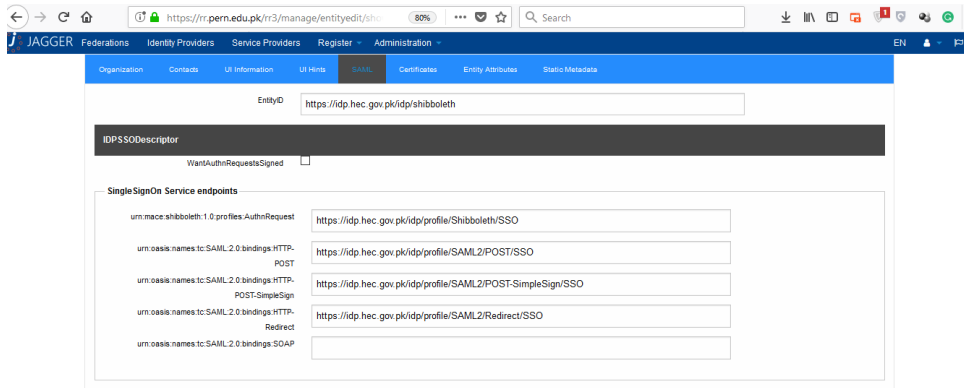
https://rr.pern.edu.pk/rr3/manage/entityedit/sho

80%

Search

JAGGER Federations Identity Providers Service Providers Register Administration

EN

Organization Contacts UI Information UI Hints SAML Certificates Entity Attributes Static Metadata

EntityID https://idp.hec.gov.pk/idp/shibboleth

IDPSSODescriptor

WantAuthnRequestsSigned

SingleSignOn Service endpoints

urn:mace:shibboleth:1.0:profiles:AuthnRequest https://idp.hec.gov.pk/idp/profile/Shibboleth/SSO

urn:oasis:names:tc:SAML:2.0:bindings:HTTP-POST https://idp.hec.gov.pk/idp/profile/SAML2/POST/SSO

urn:oasis:names:tc:SAML:2.0:bindings:HTTP-POST-SimpleSign https://idp.hec.gov.pk/idp/profile/SAML2/POST-SimpleSign/SSO

urn:oasis:names:tc:SAML:2.0:bindings:HTTP-Redirect https://idp.hec.gov.pk/idp/profile/SAML2/Redirect/SSO

urn:oasis:names:tc:SAML:2.0:bindings:SOAP